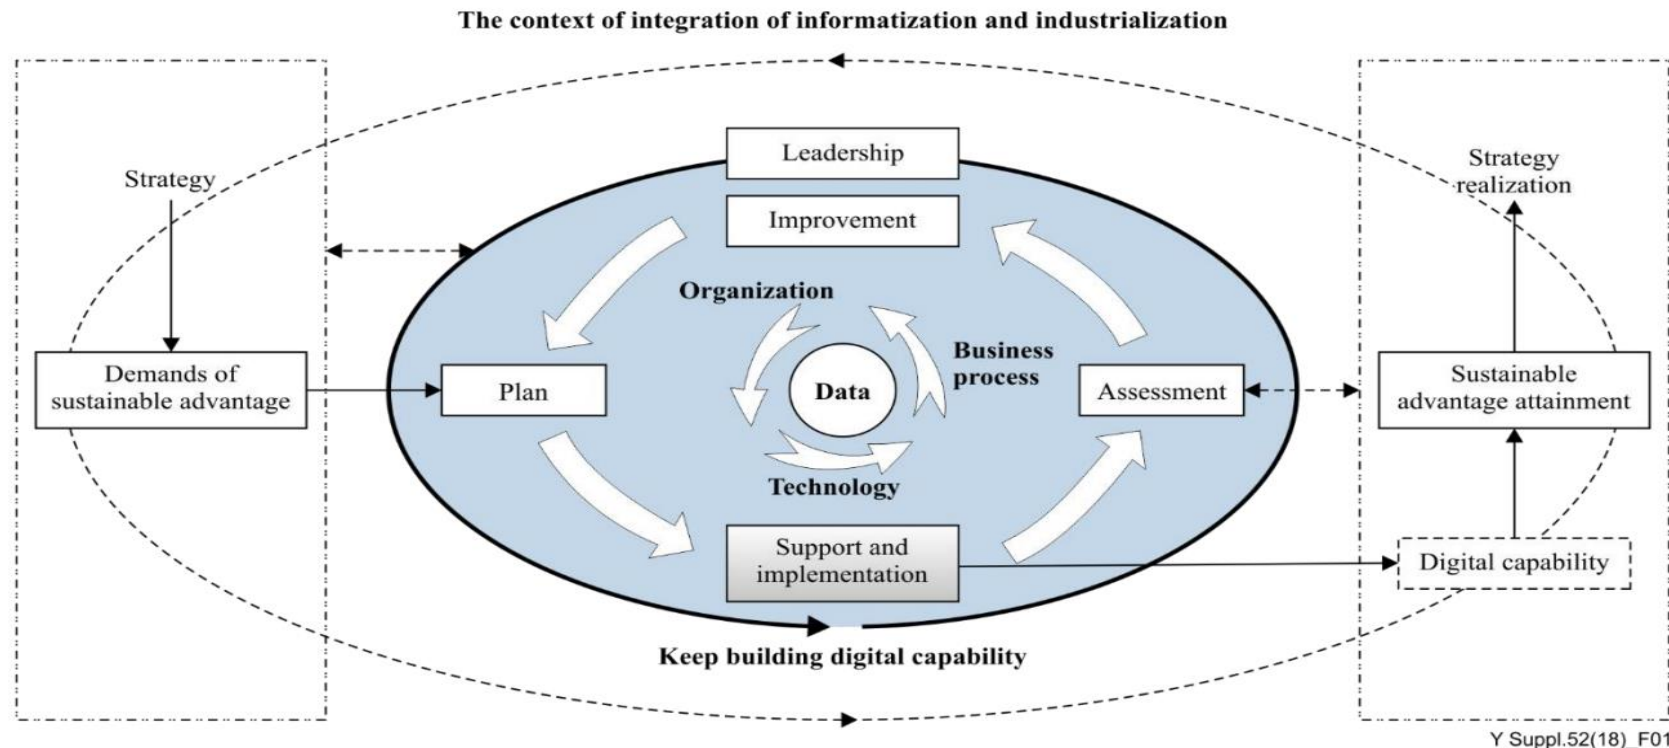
The context of integration of informatization and industrialization

Strategy

Demands of sustainable advantage

Leadership

Improvement

Organization

Business process

Data

Technology

Plan

Assessment

Support and implementation

Keep building digital capability

Strategy realization

Sustainable advantage attainment

Digital capability

Y Suppl.52(18)_F01